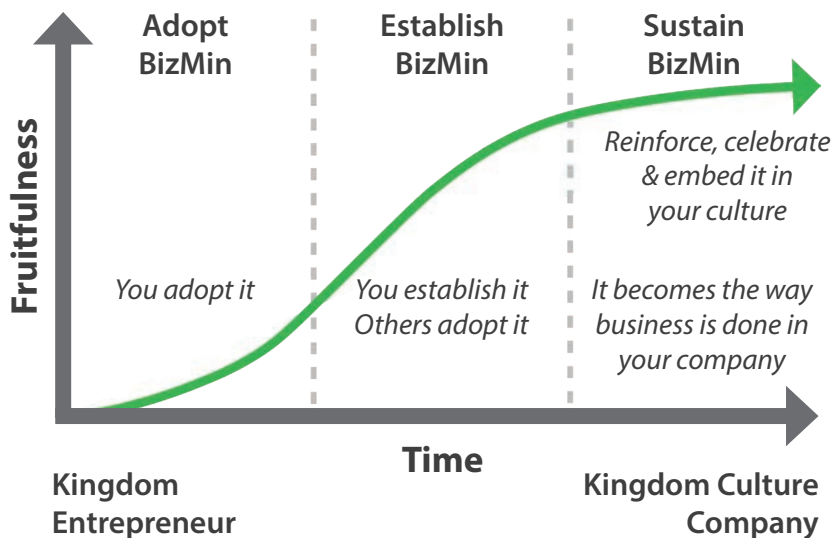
Adopt BizMin

Establish BizMin

Sustain BizMin

Fruitfulness

Reinforce, celebrate & embed it in your culture

You adopt it

You establish it Others adopt it

It becomes the way business is done in your company

Time

Kingdom Entrepreneur

Kingdom Culture Company